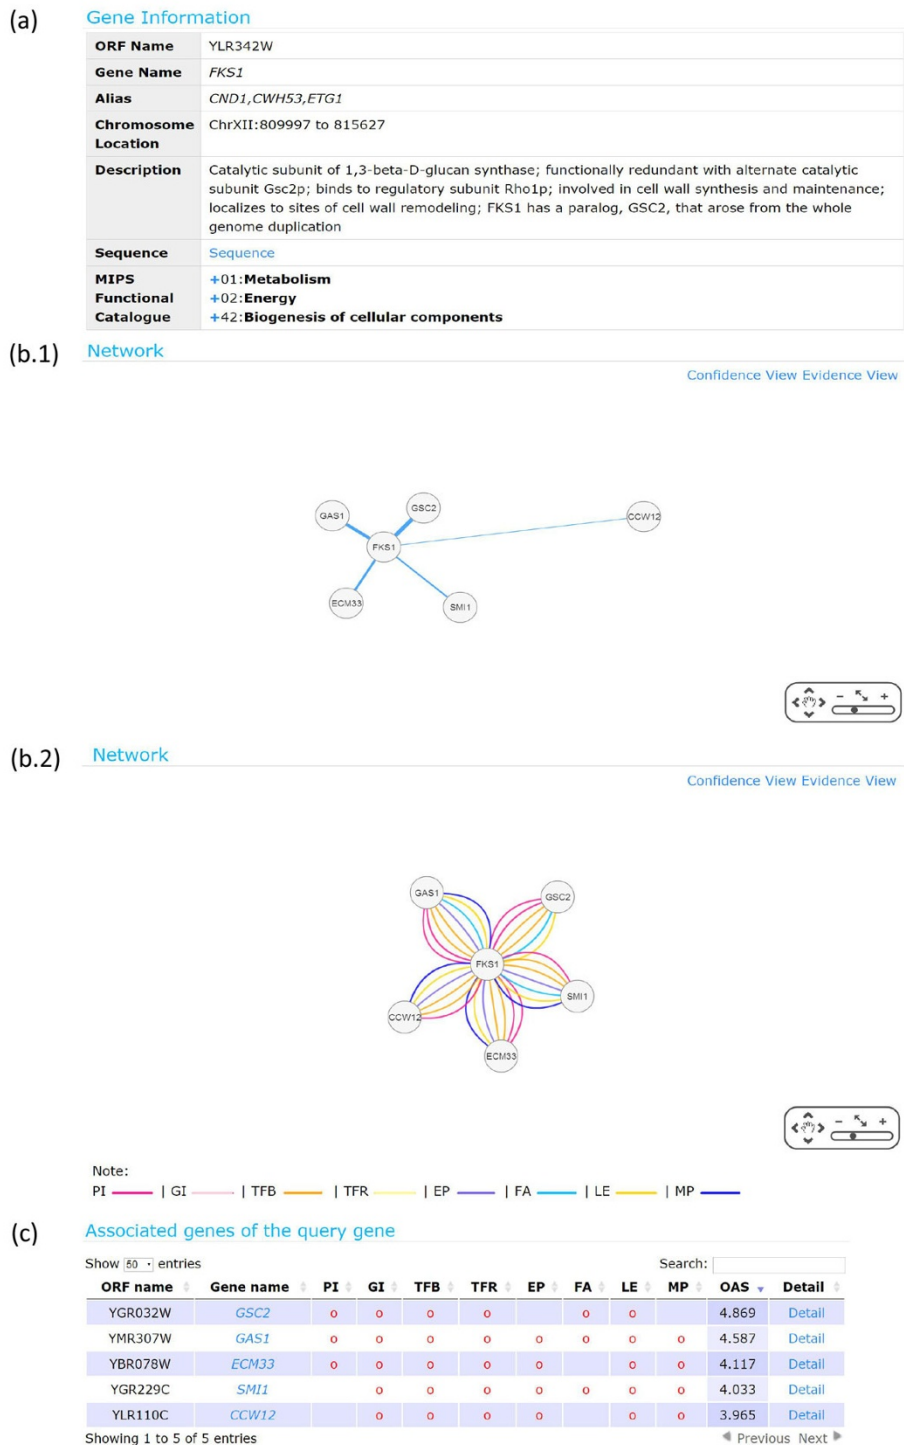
(a)
Gene Information

| ORF Name | YLR342W |
|---|---|
| Gene Name | FKS1 |
| Alias | CND1,CWH53,ETG1 |
| Chromosome Location | ChrXII:809997 to 815627 |
| Description | Catalytic subunit of 1,3-beta-D-glucan synthase; functionally redundant with alternate catalytic subunit Gsc2p; binds to regulatory subunit Rho1p; involved in cell wall synthesis and maintenance; localizes to sites of cell wall remodeling; FKS1 has a paralog, GSC2, that arose from the whole genome duplication |
| Sequence | Sequence |
| MIPS Functional Catalogue | +01:Metabolism +02:Energy +42:Biogenesis of cellular components |

(b.1)
Network
Confidence View Evidence View

GAS1 GSC2 CCW12 FKS1 ECM33 SMI1

(b.2)
Network
Confidence View Evidence View

GAS1 GSC2 FKS1 SMI1 CCW12 ECM33

Note:
PI | GI | TFB | TFR | EP | FA | LE | MP

(c)
Associated genes of the query gene

Show 50 entries Search:

| ORF name | Gene name | PI | GI | TFB | TFR | EP | FA | LE | MP | OAS | Detail |
|---|---|---|---|---|---|---|---|---|---|---|---|
| YGR032W | GSC2 | o | o | o | o | | o | o | | 4.869 | Detail |
| YMR307W | GAS1 | o | o | o | o | o | o | o | o | 4.587 | Detail |
| YBR078W | ECM33 | o | o | o | o | o | | o | o | 4.117 | Detail |
| YGR229C | SMI1 | | o | o | o | o | o | o | o | 4.033 | Detail |
| YLR110C | CCW12 | | o | o | o | o | | o | o | 3.965 | Detail |

Showing 1 to 5 of 5 entries
Previous Next